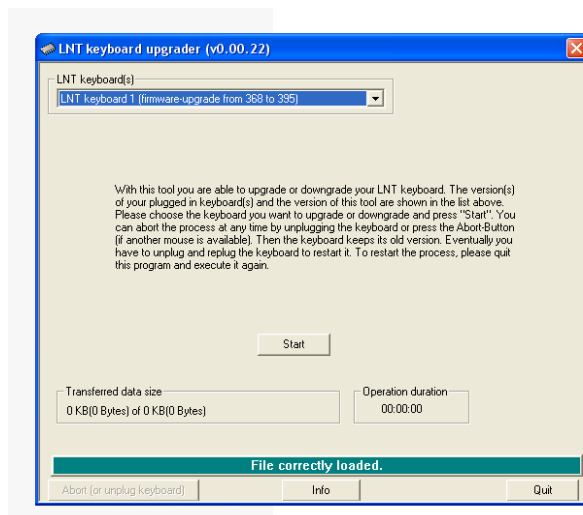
LNT keyboard upgrader (v0.00.22)

LNT keyboard(s)

LNT keyboard 1 (firmware-upgrade from 368 to 395)

With this tool you are able to upgrade or downgrade your LNT keyboard. The version(s) of your plugged in keyboard(s) and the version of this tool are shown in the list above. Please choose the keyboard you want to upgrade or downgrade and press "Start". You can abort the process at any time by unplugging the keyboard or press the Abort-Button (if another mouse is available). Then the keyboard keeps its old version. Eventually you have to unplug and replug the keyboard to restart it. To restart the process, please quit this program and execute it again.

Start

Transferred data size

0 KB(0 Bytes) of 0 KB(0 Bytes)

Operation duration

00:00:00

File correctly loaded.

Abort (or unplug keyboard)

Info

Quit